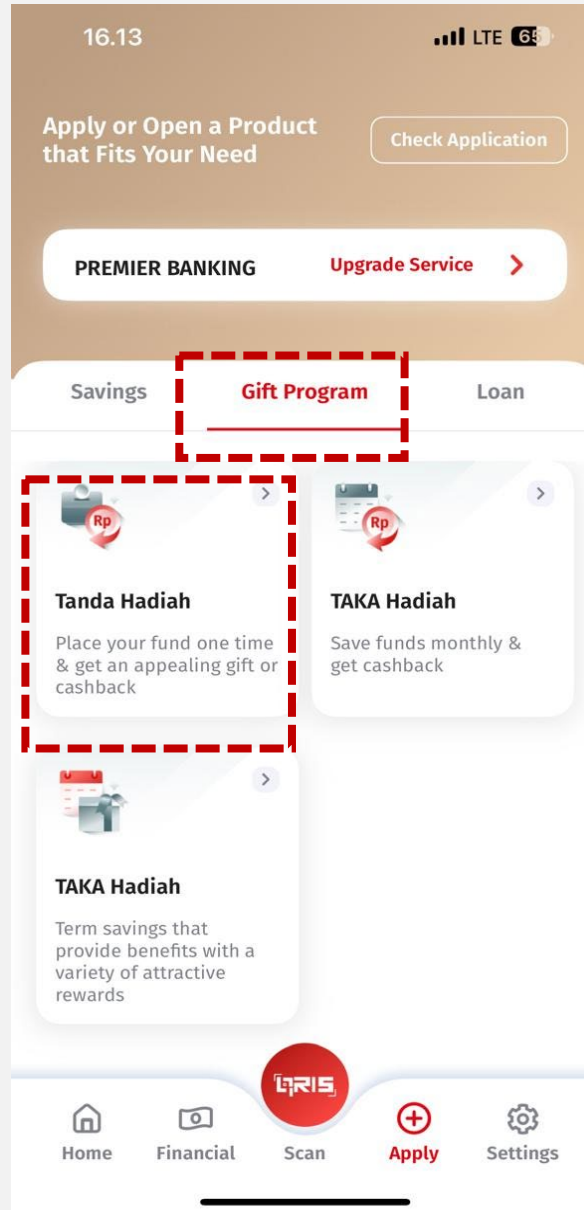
16.13
LTE 65

Apply or Open a Product that Fits Your Need

Check Application

PREMIER BANKING
Upgrade Service >

Savings
Gift Program
Loan

Rp
>
Tanda Hadiah
Place your fund one time & get an appealing gift or cashback

Rp
>
TAKA Hadiah
Save funds monthly & get cashback

>
TAKA Hadiah
Term savings that provide benefits with a variety of attractive rewards

QRIS

Home
Financial
Scan
Apply
Settings